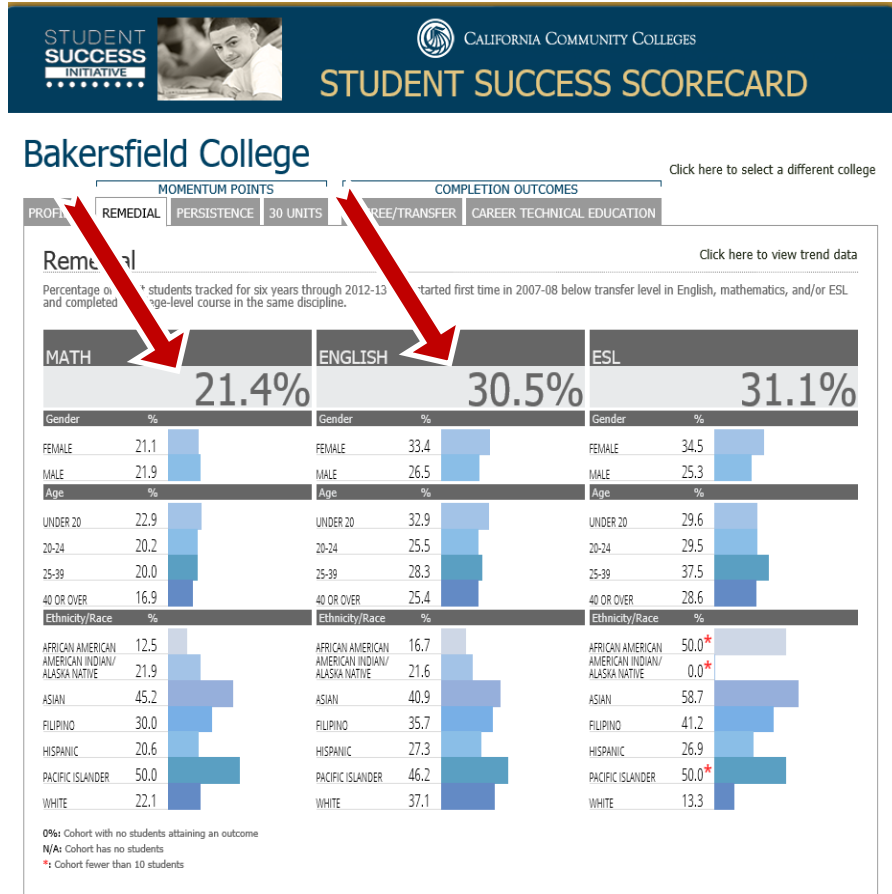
STUDENT SUCCESS INITIATIVE

CALIFORNIA COMMUNITY COLLEGES

STUDENT SUCCESS SCORECARD

Bakersfield College

Click here to select a different college

MOMENTUM POINTS

COMPLETION OUTCOMES

PROFI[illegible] | REMEDIAL | PERSISTENCE | 30 UNITS | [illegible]REE/TRANSFER | CAREER TECHNICAL EDUCATION

Reme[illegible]al

Click here to view trend data

Percentage o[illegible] students tracked for six years through 2012-13 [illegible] started first time in 2007-08 below transfer level in English, mathematics, and/or ESL and completed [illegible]ge-level course in the same discipline.

MATH 21.4%

ENGLISH 30.5%

ESL 31.1%

| | MATH % | ENGLISH % | ESL % |
|---|---|---|---|
| Gender | | | |
| FEMALE | 21.1 | 33.4 | 34.5 |
| MALE | 21.9 | 26.5 | 25.3 |
| Age | | | |
| UNDER 20 | 22.9 | 32.9 | 29.6 |
| 20-24 | 20.2 | 25.5 | 29.5 |
| 25-39 | 20.0 | 28.3 | 37.5 |
| 40 OR OVER | 16.9 | 25.4 | 28.6 |
| Ethnicity/Race | | | |
| AFRICAN AMERICAN | 12.5 | 16.7 | 50.0* |
| AMERICAN INDIAN/ ALASKA NATIVE | 21.9 | 21.6 | 0.0* |
| ASIAN | 45.2 | 40.9 | 58.7 |
| FILIPINO | 30.0 | 35.7 | 41.2 |
| HISPANIC | 20.6 | 27.3 | 26.9 |
| PACIFIC ISLANDER | 50.0 | 46.2 | 50.0* |
| WHITE | 22.1 | 37.1 | 13.3 |

0%: Cohort with no students attaining an outcome
N/A: Cohort has no students
*: Cohort fewer than 10 students